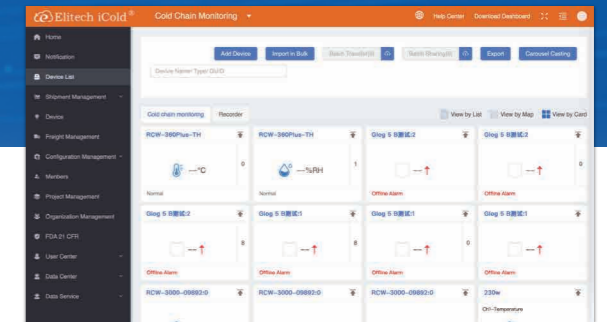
Elitech iCold®
Cold Chain Monitoring
Help Center
Download Dashboard

Home
Notification
Device List
Shipment Management
Device
Freight Management
Configuration Management
Members
Project Management
Organization Management
FDA 21 CFR
User Center
Data Center
Data Service

Add Device
Import in Bulk
Batch Transfer(0)
Batch Sharing(0)
Export
Carousel Casting
Device Name/ Type/ GUID

Cold chain monitoring
Recorder
View by List
View by Map
View by Card

RCW-360Plus-TH
--°C
0
Normal

RCW-360Plus-TH
--%RH
1
Normal

Glog 5 B测试:2
--↑
Offline Alarm

Glog 5 B测试:2
--↑
0
Offline Alarm

Glog 5 B测试:2
--↑
8
Offline Alarm

Glog 5 B测试:1
--↑
8
Offline Alarm

Glog 5 B测试:1
--↑
0
Offline Alarm

Glog 5 B测试:1
--↑
Offline Alarm

RCW-3000-09892:0

RCW-3000-09892:0

RCW-3000-09892:0

230w
CH1-Temperature